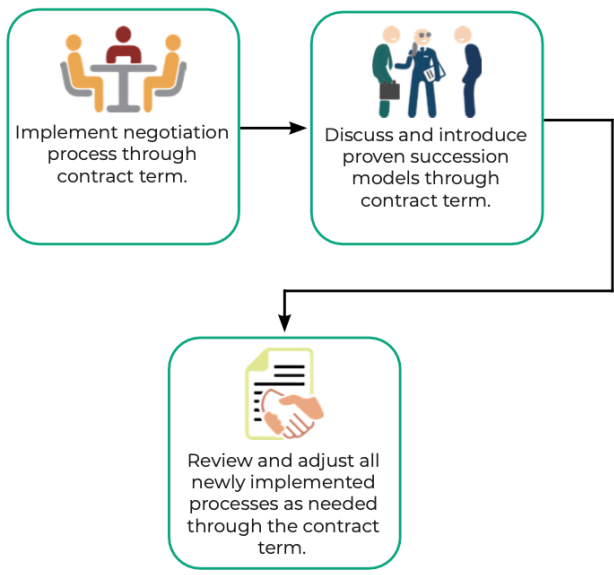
Implement negotiation process through contract term.

Discuss and introduce proven succession models through contract term.

Review and adjust all newly implemented processes as needed through the contract term.